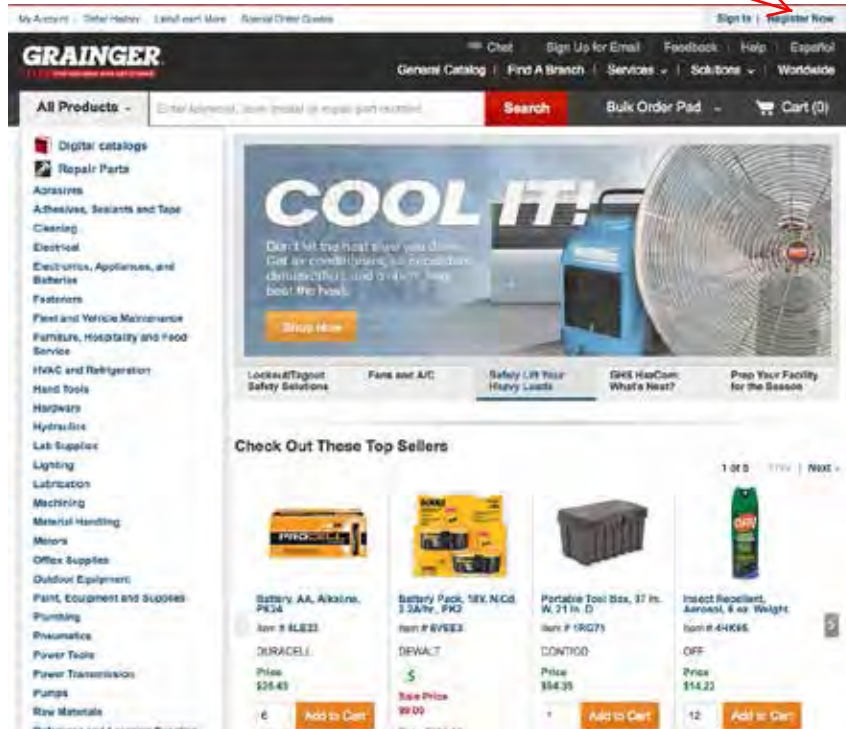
My Account | Order History | Lists/Learn More | Special Order Quotes

Sign In | Register Now

GRAINGER

Chat | Sign Up for Email | Feedback | Help | Español

General Catalog | Find A Branch | Services | Solutions | Worldwide

All Products

Enter keyword, item model or repair part number

Search

Bulk Order Pad

Cart (0)

Digital catalogs
Repair Parts
Abrasives
Adhesives, Sealants and Tape
Cleaning
Electrical
Electronics, Appliances, and Batteries
Fasteners
Fleet and Vehicle Maintenance
Furniture, Hospitality and Food Service
HVAC and Refrigeration
Hand Tools
Hardware
Hydraulics
Lab Supplies
Lighting
Lubrication
Machining
Material Handling
Motors
Office Supplies
Outdoor Equipment
Paint, Equipment and Supplies
Plumbing
Pneumatics
Power Tools
Power Transmission
Pumps
Raw Materials

COOL IT!

Don't let the heat slow you down. Get air conditioners, air circulators, dehumidifiers and more to help beat the heat.

Shop Now

Lockout/Tagout Safety Solutions | Fans and A/C | Safely Lift Your Heavy Loads | GHS HazCom: What's Next? | Prep Your Facility for the Season

Check Out These Top Sellers

1 of 5 | Prev | Next

Battery, AA, Alkaline, PK24
Item # 4LE23
DURACELL
Price
$25.43
6 Add to Cart

Battery Pack, 18V, NiCd, 2.2Ah/hr, PK2
Item # 6VEE3
DEWALT
Sale Price
$9.09

Portable Tool Box, 37 In. W, 21 In. D
Item # 1RG71
CONTICO
Price
$54.35
1 Add to Cart

Insect Repellent, Aerosol, 6 oz. Weight
Item # 4HK66
OFF
Price
$14.23
12 Add to Cart